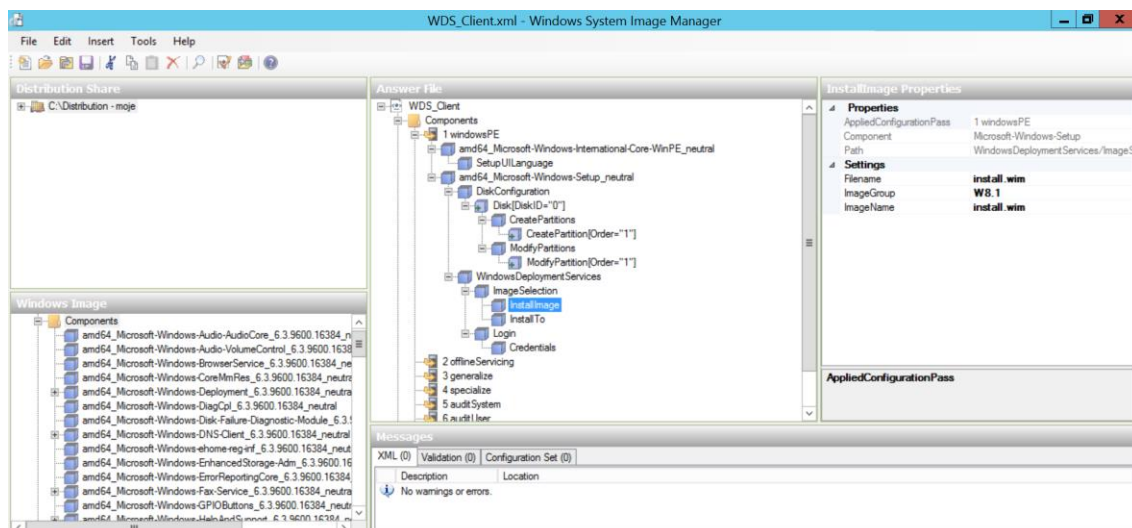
WDS_Client.xml - Windows System Image Manager

File Edit Insert Tools Help

Distribution Share

C:\Distribution - moje

Windows Image

Components
amd64_Microsoft-Windows-Audio-AudioCore_6.3.9600.16384_n
amd64_Microsoft-Windows-Audio-VolumeControl_6.3.9600.1638
amd64_Microsoft-Windows-BrowserService_6.3.9600.16384_ne
amd64_Microsoft-Windows-CoreMmRes_6.3.9600.16384_neutra
amd64_Microsoft-Windows-Deployment_6.3.9600.16384_neutra
amd64_Microsoft-Windows-DiagCpl_6.3.9600.16384_neutral
amd64_Microsoft-Windows-Disk-Failure-Diagnostic-Module_6.3.
amd64_Microsoft-Windows-DNS-Client_6.3.9600.16384_neutral
amd64_Microsoft-Windows-ehome-reg-inf_6.3.9600.16384_neut
amd64_Microsoft-Windows-EnhancedStorage-Adm_6.3.9600.16
amd64_Microsoft-Windows-ErrorReportingCore_6.3.9600.16384
amd64_Microsoft-Windows-Fax-Service_6.3.9600.16384_neutra
amd64_Microsoft-Windows-GPIOButtons_6.3.9600.16384_neutr
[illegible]

Answer File

WDS_Client
Components
1 windowsPE
amd64_Microsoft-Windows-International-Core-WinPE_neutral
SetupUILanguage
amd64_Microsoft-Windows-Setup_neutral
DiskConfiguration
Disk[DiskID="0"]
CreatePartitions
CreatePartition[Order="1"]
ModifyPartitions
ModifyPartition[Order="1"]
WindowsDeploymentServices
ImageSelection
InstallImage
InstallTo
Login
Credentials
2 offlineServicing
3 generalize
4 specialize
5 auditSystem
6 auditUser

InstallImage Properties

Properties

| | |
|---|---|
| AppliedConfigurationPass | 1 windowsPE |
| Component | Microsoft-Windows-Setup |
| Path | WindowsDeploymentServices/ImageS |

Settings

| | |
|---|---|
| Filename | install.wim |
| ImageGroup | W8.1 |
| ImageName | install.wim |

AppliedConfigurationPass

Messages

XML (0) Validation (0) Configuration Set (0)

| Description | Location |
|---|---|
| No warnings or errors. | |